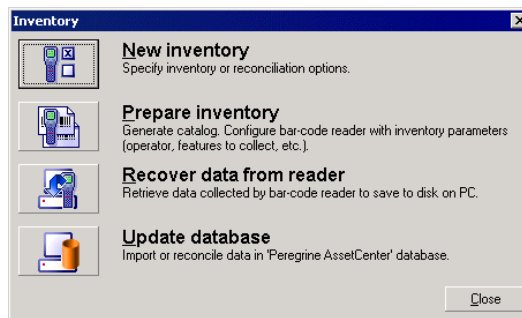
Inventory

New inventory
Specify inventory or reconciliation options.

Prepare inventory
Generate catalog. Configure bar-code reader with inventory parameters (operator, features to collect, etc.).

Recover data from reader
Retrieve data collected by bar-code reader to save to disk on PC.

Update database
Import or reconcile data in 'Peregrine AssetCenter' database.

Close